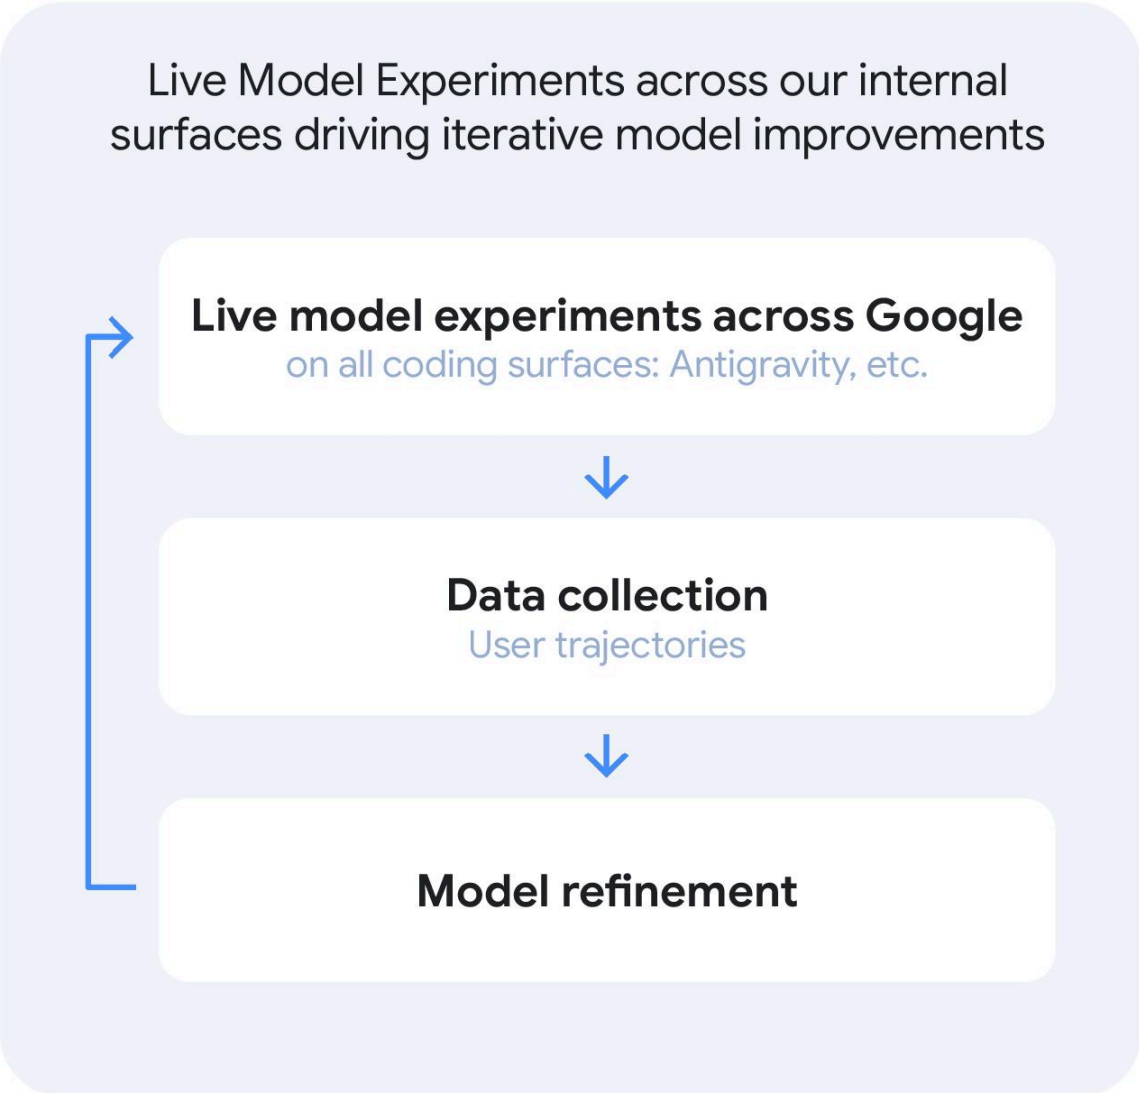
Live Model Experiments across our internal surfaces driving iterative model improvements

Live model experiments across Google
on all coding surfaces: Antigravity, etc.

Data collection
User trajectories

Model refinement